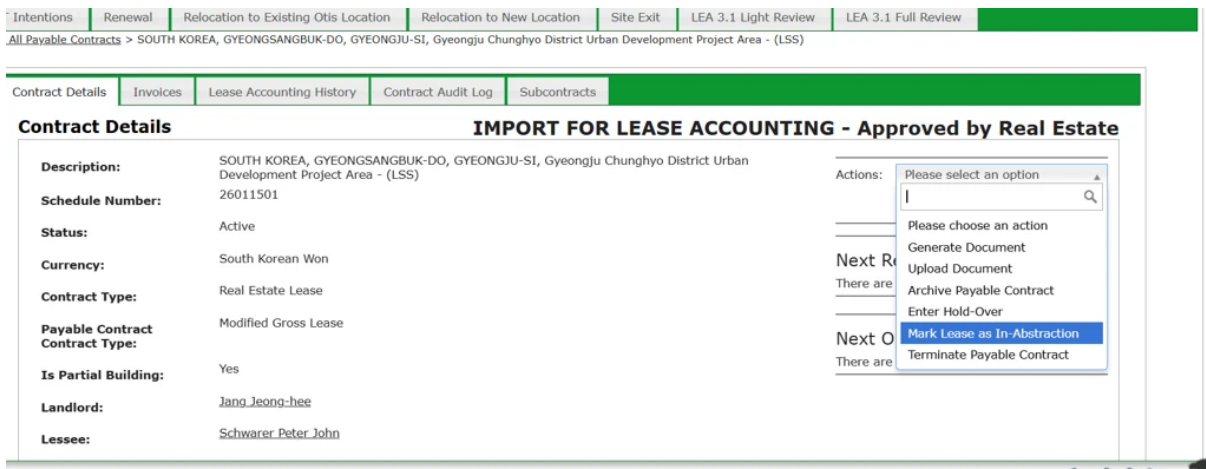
Intentions | Renewal | Relocation to Existing Otis Location | Relocation to New Location | Site Exit | LEA 3.1 Light Review | LEA 3.1 Full Review

All Payable Contracts > SOUTH KOREA, GYEONGSANGBUK-DO, GYEONGJU-SI, Gyeongju Chunghyo District Urban Development Project Area - (LSS)

Contract Details | Invoices | Lease Accounting History | Contract Audit Log | Subcontracts

**Contract Details**

**IMPORT FOR LEASE ACCOUNTING - Approved by Real Estate**

| | |
|---|---|
| **Description:** | SOUTH KOREA, GYEONGSANGBUK-DO, GYEONGJU-SI, Gyeongju Chunghyo District Urban Development Project Area - (LSS) |
| **Schedule Number:** | 26011501 |
| **Status:** | Active |
| **Currency:** | South Korean Won |
| **Contract Type:** | Real Estate Lease |
| **Payable Contract Contract Type:** | Modified Gross Lease |
| **Is Partial Building:** | Yes |
| **Landlord:** | Jang Jeong-hee |
| **Lessee:** | Schwarer Peter John |

Actions: Please select an option

Please choose an action
Generate Document
Upload Document
Archive Payable Contract
Enter Hold-Over
Mark Lease as In-Abstraction
Terminate Payable Contract

Next R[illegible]
There are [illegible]

Next O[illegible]
There are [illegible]